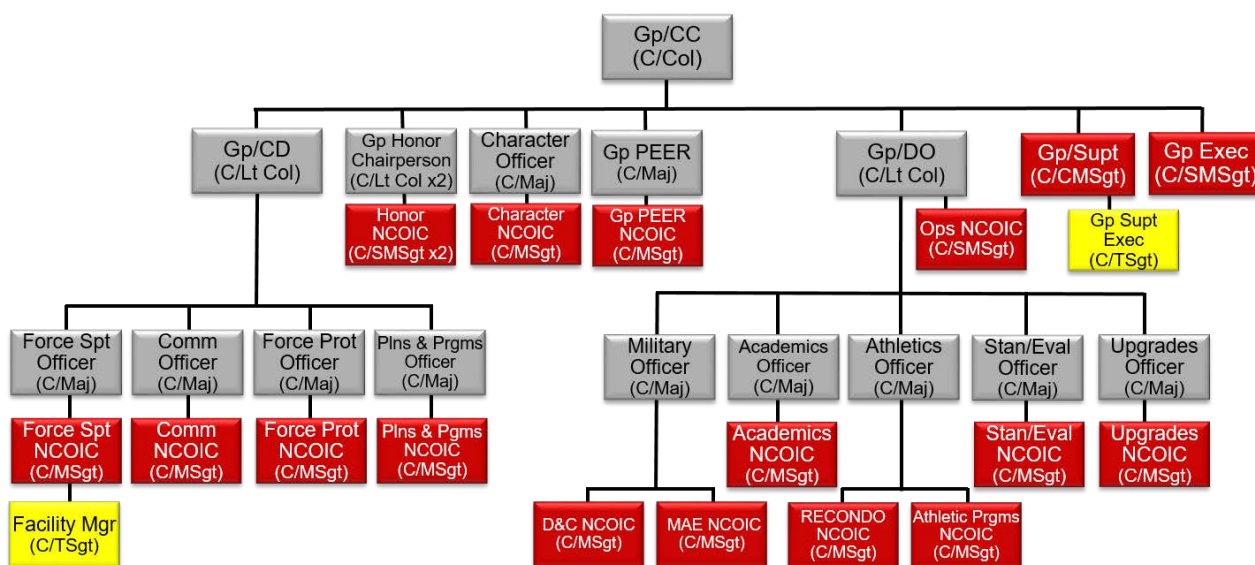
Gp/CC
(C/Col)

Gp/CD
(C/Lt Col)

Gp Honor Chairperson
(C/Lt Col x2)

Honor NCOIC
(C/SMSgt x2)

Character Officer
(C/Maj)

Character NCOIC
(C/MSgt)

Gp PEER
(C/Maj)

Gp PEER NCOIC
(C/MSgt)

Gp/DO
(C/Lt Col)

Ops NCOIC
(C/SMSgt)

Gp/Supt
(C/CMSgt)

Gp Supt Exec
(C/TSgt)

Gp Exec
(C/SMSgt)

Force Spt Officer
(C/Maj)

Force Spt NCOIC
(C/MSgt)

Facility Mgr
(C/TSgt)

Comm Officer
(C/Maj)

Comm NCOIC
(C/MSgt)

Force Prot Officer
(C/Maj)

Force Prot NCOIC
(C/MSgt)

Plns & Prgms Officer
(C/Maj)

Plns & Pgms NCOIC
(C/MSgt)

Military Officer
(C/Maj)

D&C NCOIC
(C/MSgt)

MAE NCOIC
(C/MSgt)

Academics Officer
(C/Maj)

Academics NCOIC
(C/MSgt)

Athletics Officer
(C/Maj)

RECONDO NCOIC
(C/MSgt)

Athletic Prgms NCOIC
(C/MSgt)

Stan/Eval Officer
(C/Maj)

Stan/Eval NCOIC
(C/MSgt)

Upgrades Officer
(C/Maj)

Upgrades NCOIC
(C/MSgt)